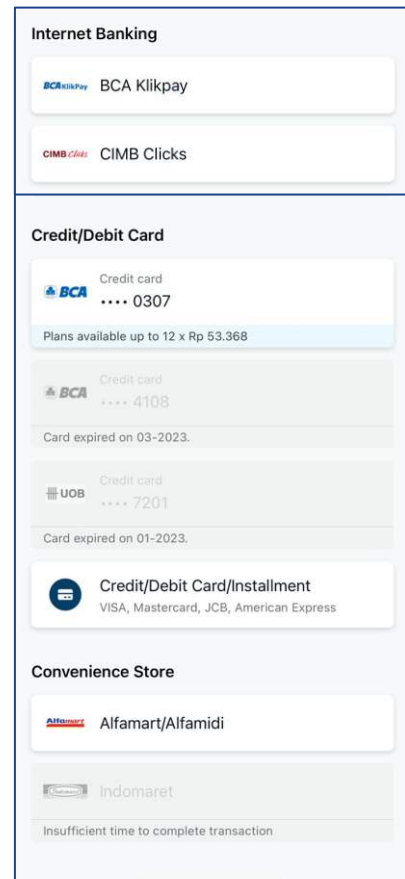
Internet Banking

BCA KlikPay BCA Klikpay

CIMB Clicks CIMB Clicks

Credit/Debit Card

BCA Credit card
•••• 0307
Plans available up to 12 x Rp 53.368

BCA Credit card
•••• 4108
Card expired on 03-2023.

UOB Credit card
•••• 7201
Card expired on 01-2023.

Credit/Debit Card/Installment
VISA, Mastercard, JCB, American Express

Convenience Store

Alfamart Alfamart/Alfamidi

Indomaret
Insufficient time to complete transaction